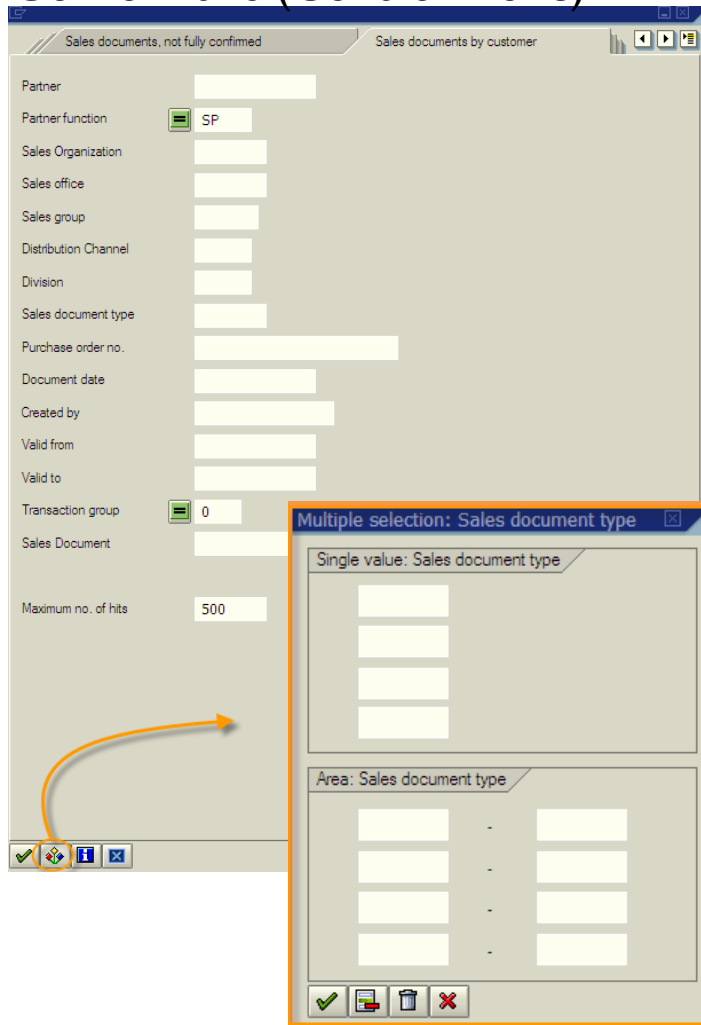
Sales documents, not fully confirmed

Sales documents by customer

Partner

Partner function SP

Sales Organization

Sales office

Sales group

Distribution Channel

Division

Sales document type

Purchase order no.

Document date

Created by

Valid from

Valid to

Transaction group 0

Sales Document

Maximum no. of hits 500

Multiple selection: Sales document type

Single value: Sales document type

Area: Sales document type

-

-

-

-